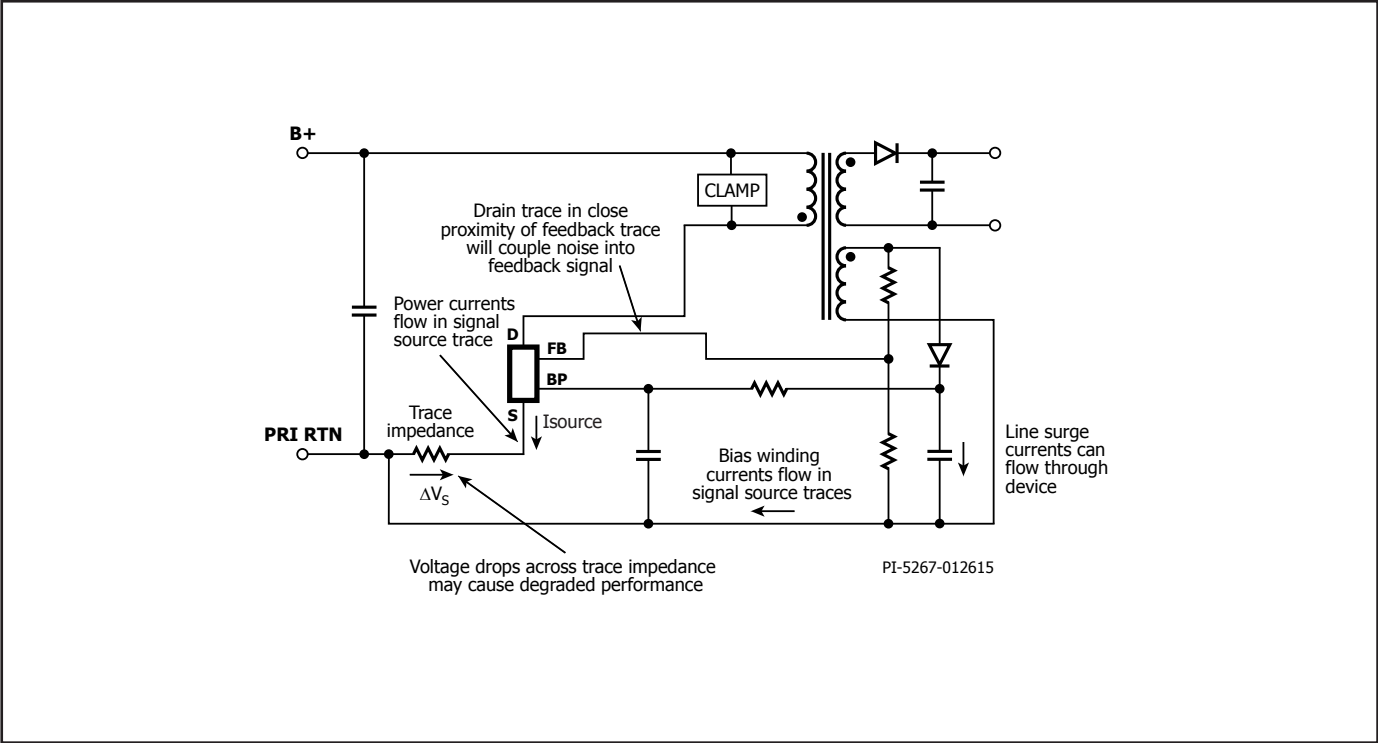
B+

CLAMP

Drain trace in close proximity of feedback trace will couple noise into feedback signal

Power currents flow in signal source trace

D

FB

BP

S

Isource

Trace impedance

PRI RTN

$\Delta V_S$

Bias winding currents flow in signal source traces

Line surge currents can flow through device

Voltage drops across trace impedance may cause degraded performance

PI-5267-012615